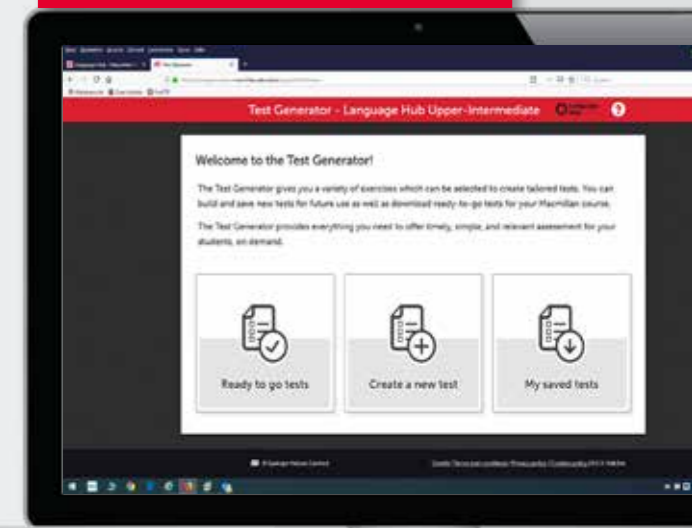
Test Generator - Language Hub Upper-Intermediate

Welcome to the Test Generator!

The Test Generator gives you a variety of exercises which can be selected to create tailored tests. You can build and save new tests for future use as well as download ready-to-go tests for your Macmillan course.

The Test Generator provides everything you need to offer timely, simple, and relevant assessment for your students, on demand.

Ready to go tests

Create a new test

My saved tests

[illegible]